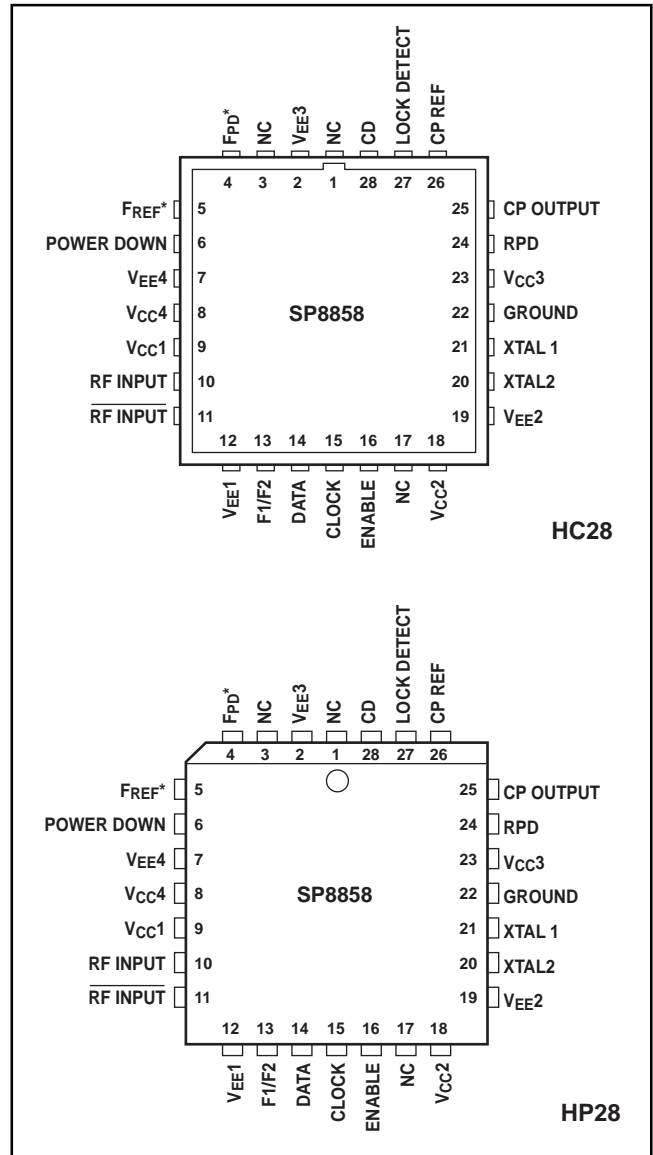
$F_{PD}$* NC $V_{EE}3$ NC CD LOCK DETECT CP REF

4 3 2 1 28 27 26

$F_{REF}$* 5
POWER DOWN 6
$V_{EE}4$ 7
$V_{CC}4$ 8
$V_{CC}1$ 9
RF INPUT 10
$\overline{\text{RF INPUT}}$ 11

SP8858

25 CP OUTPUT
24 RPD
23 $V_{CC}3$
22 GROUND
21 XTAL 1
20 XTAL2
19 $V_{EE}2$

12 13 14 15 16 17 18

$V_{EE}1$ F1/F2 DATA CLOCK ENABLE NC $V_{CC}2$

HC28

$F_{PD}$* NC $V_{EE}3$ NC CD LOCK DETECT CP REF

4 3 2 1 28 27 26

$F_{REF}$* 5
POWER DOWN 6
$V_{EE}4$ 7
$V_{CC}4$ 8
$V_{CC}1$ 9
RF INPUT 10
$\overline{\text{RF INPUT}}$ 11

SP8858

25 CP OUTPUT
24 RPD
23 $V_{CC}3$
22 GROUND
21 XTAL 1
20 XTAL2
19 $V_{EE}2$

12 13 14 15 16 17 18

$V_{EE}1$ F1/F2 DATA CLOCK ENABLE NC $V_{CC}2$

HP28